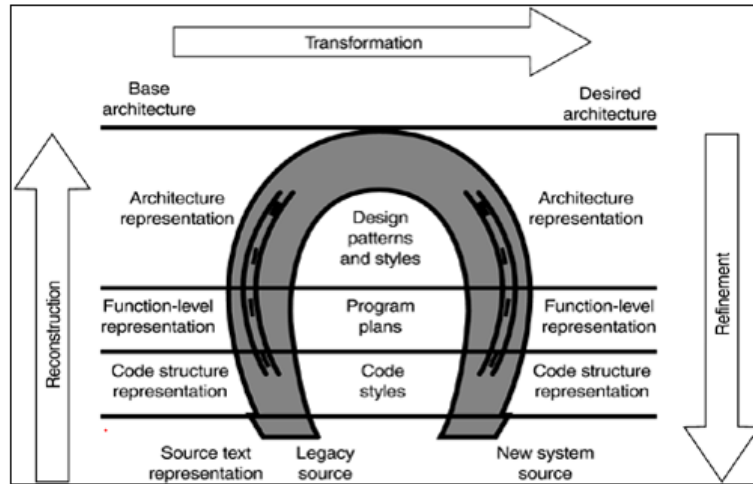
Transformation

Base architecture

Desired architecture

Reconstruction

Architecture representation

Design patterns and styles

Architecture representation

Refinement

Function-level representation

Program plans

Function-level representation

Code structure representation

Code styles

Code structure representation

Source text representation

Legacy source

New system source